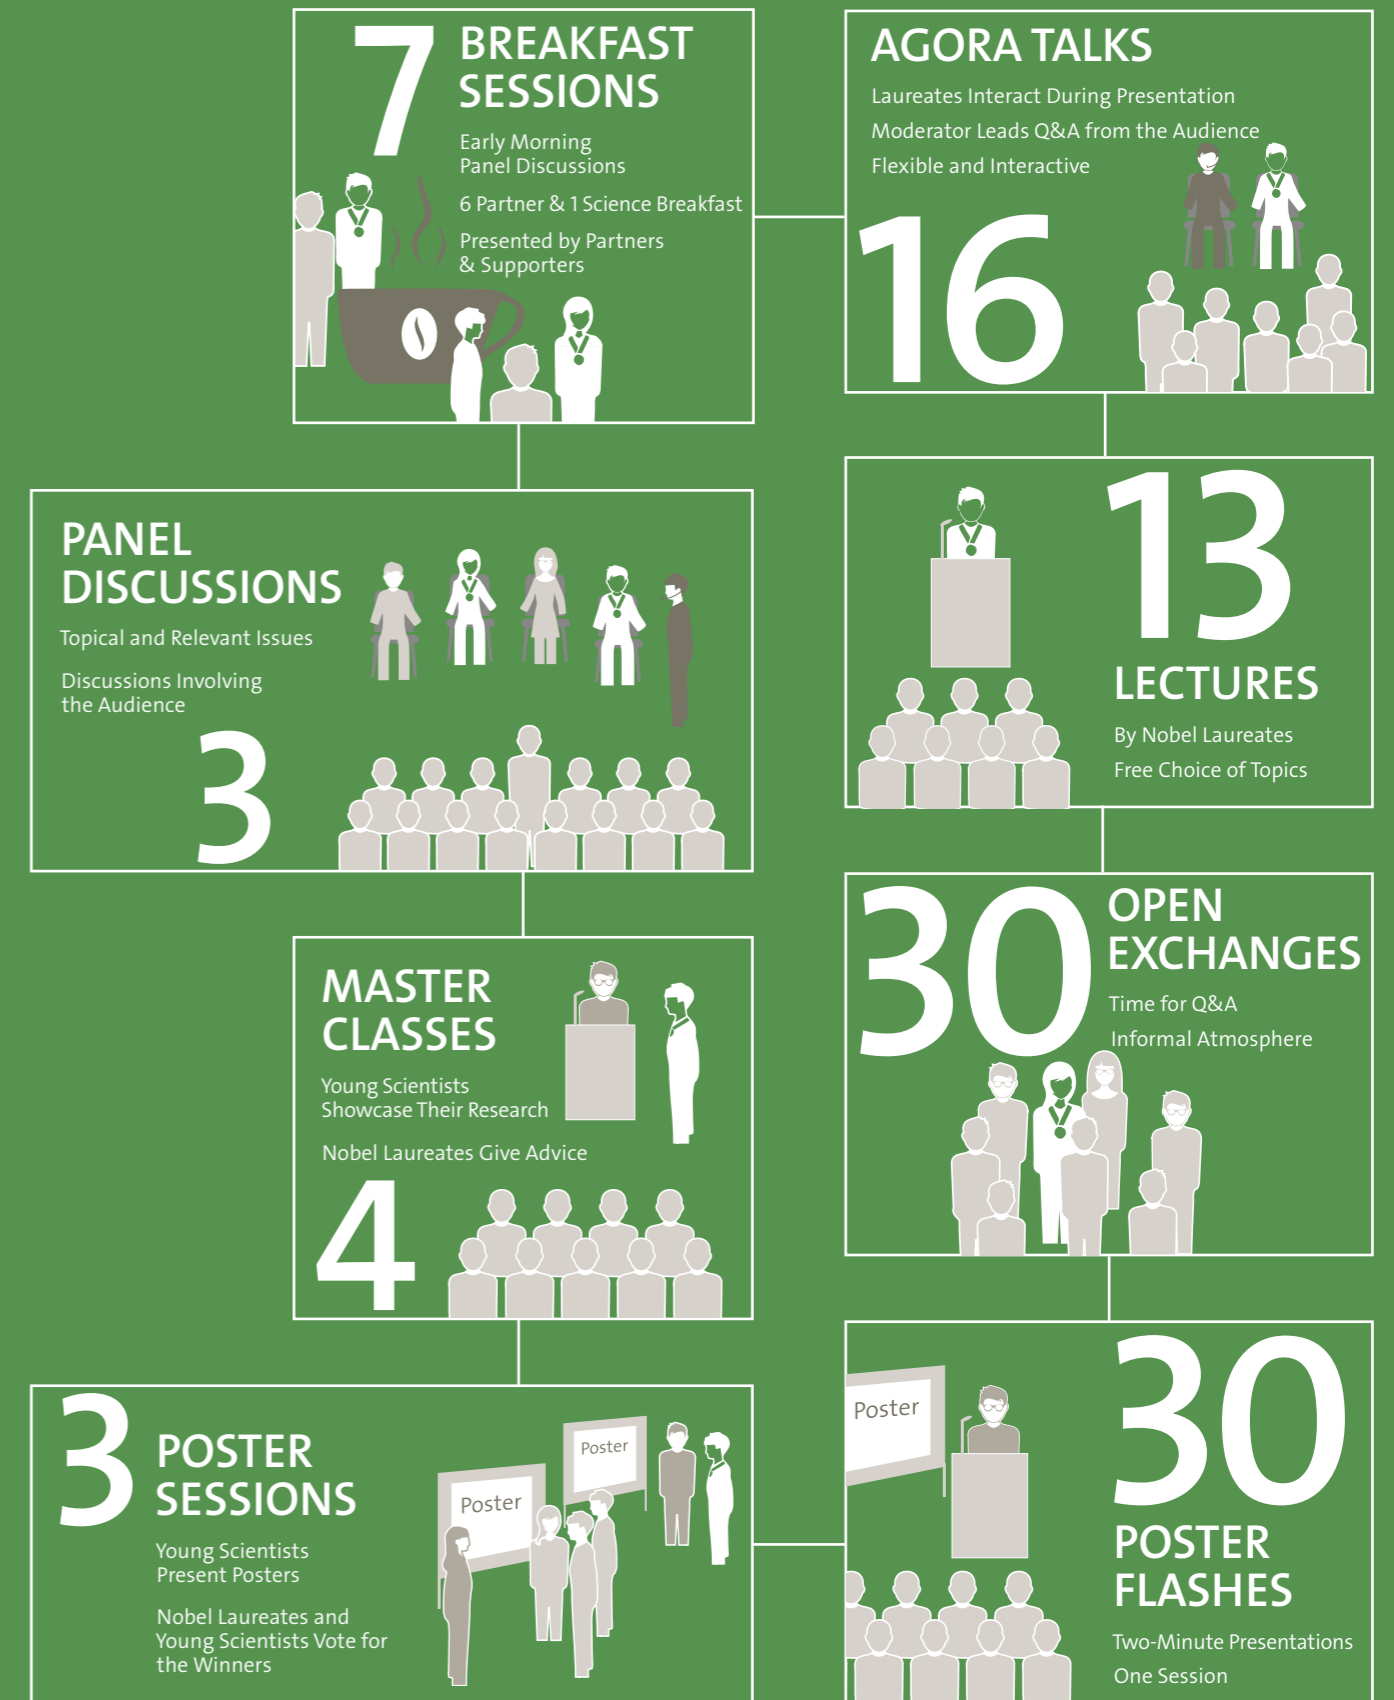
7 BREAKFAST SESSIONS

Early Morning Panel Discussions

6 Partner & 1 Science Breakfast

Presented by Partners & Supporters

AGORA TALKS

Laureates Interact During Presentation

Moderator Leads Q&A from the Audience

Flexible and Interactive

16

PANEL DISCUSSIONS

Topical and Relevant Issues

Discussions Involving the Audience

3

13

LECTURES

By Nobel Laureates

Free Choice of Topics

MASTER CLASSES

Young Scientists Showcase Their Research

Nobel Laureates Give Advice

4

30 OPEN EXCHANGES

Time for Q&A

Informal Atmosphere

3 POSTER SESSIONS

Young Scientists Present Posters

Nobel Laureates and Young Scientists Vote for the Winners

Poster

Poster

Poster

30

POSTER FLASHES

Two-Minute Presentations

One Session